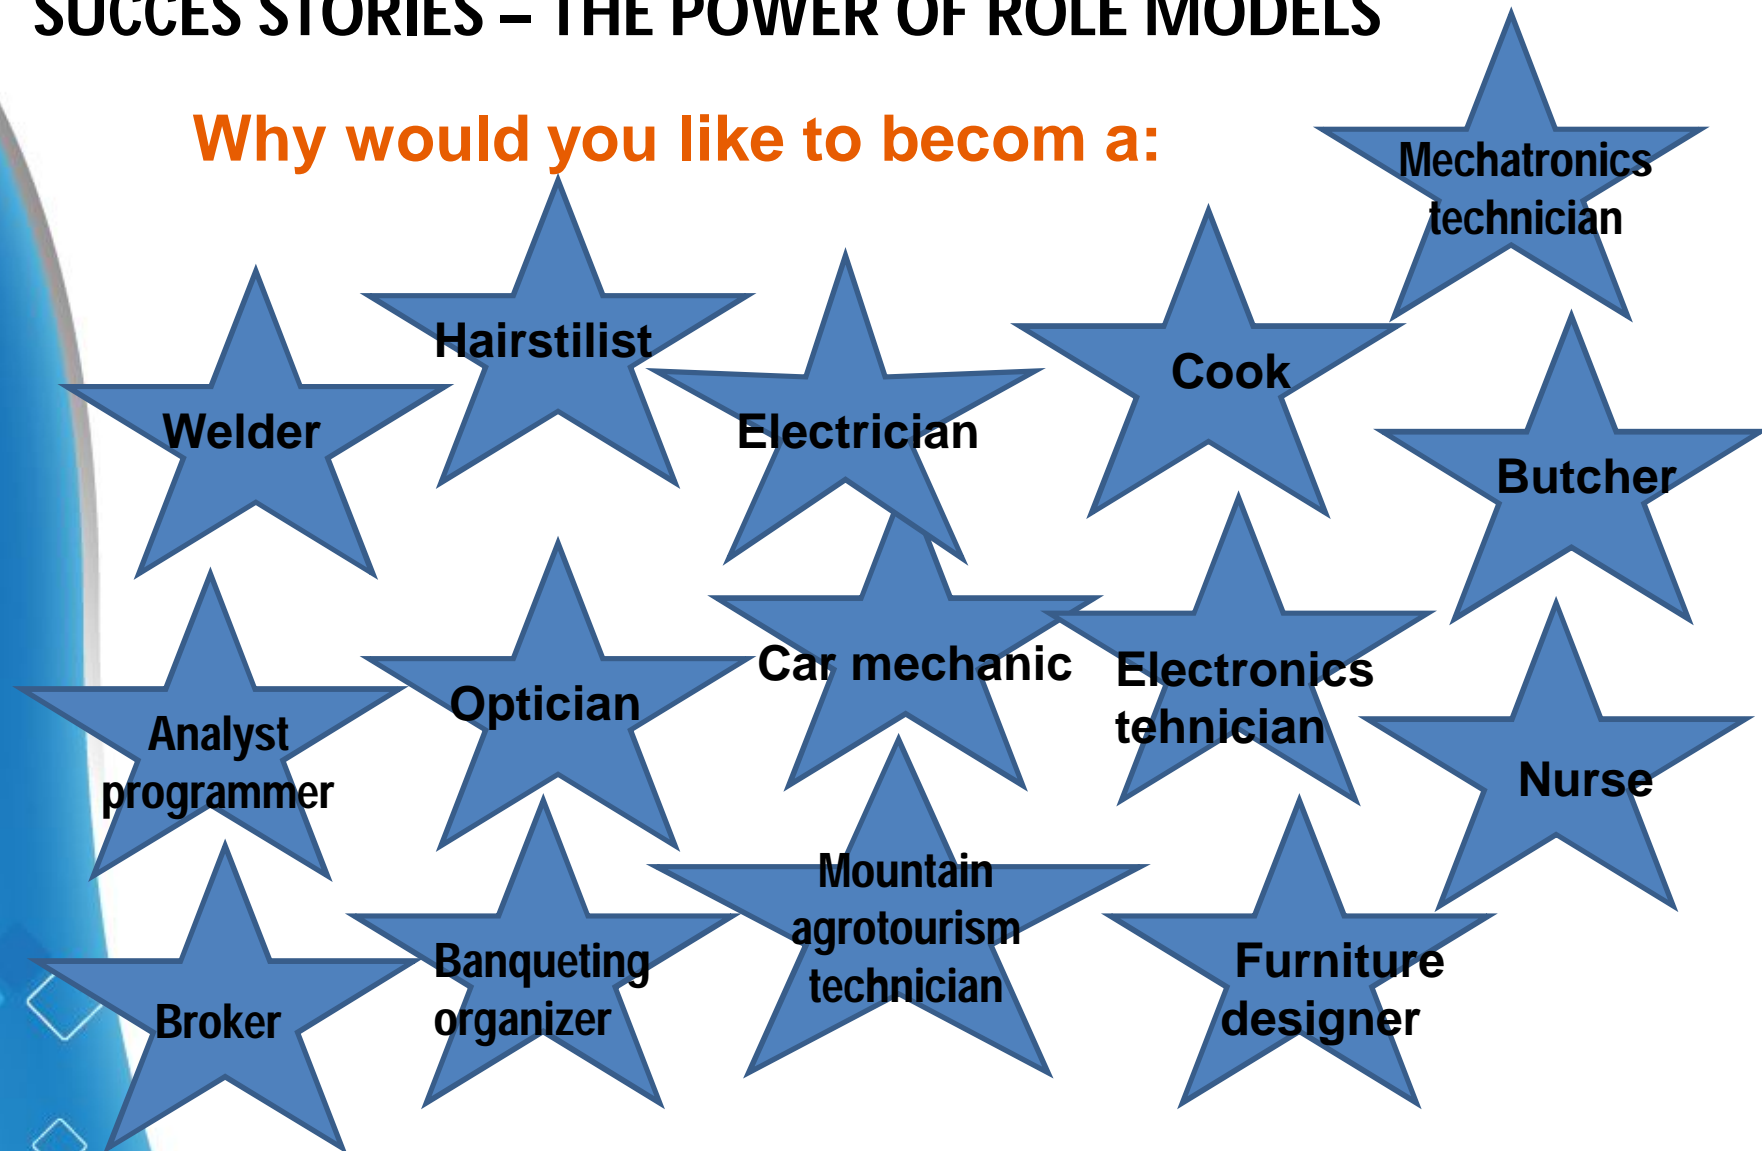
SUCCES STORIES – THE POWER OF ROLE MODELS

Why would you like to becom a:

Mechatronics technician

Hairstilist

Welder

Electrician

Cook

Butcher

Analyst programmer

Optician

Car mechanic

Electronics tehnician

Nurse

Broker

Banqueting organizer

Mountain agrotourism technician

Furniture designer